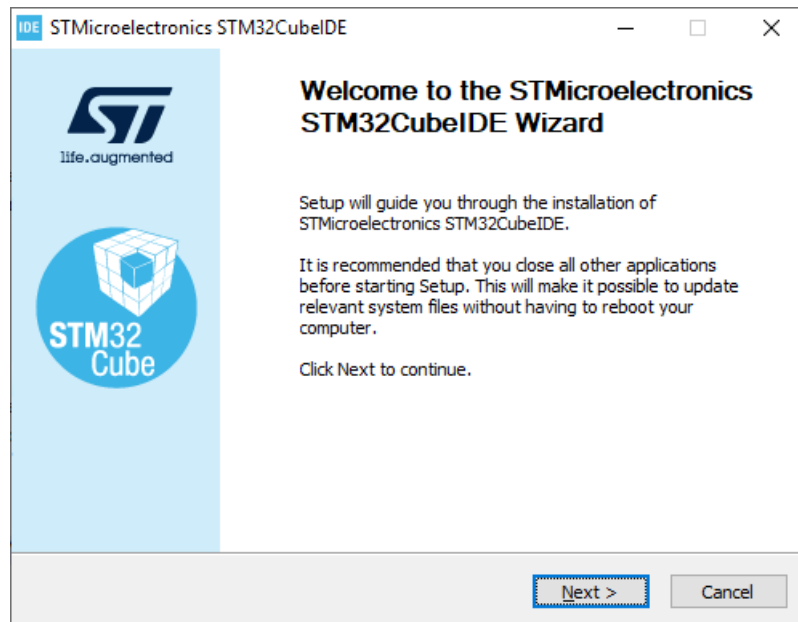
IDE STMicroelectronics STM32CubeIDE

ST
life.augmented

STM32
Cube

Welcome to the STMicroelectronics STM32CubeIDE Wizard

Setup will guide you through the installation of STMicroelectronics STM32CubeIDE.

It is recommended that you close all other applications before starting Setup. This will make it possible to update relevant system files without having to reboot your computer.

Click Next to continue.

Next >
Cancel